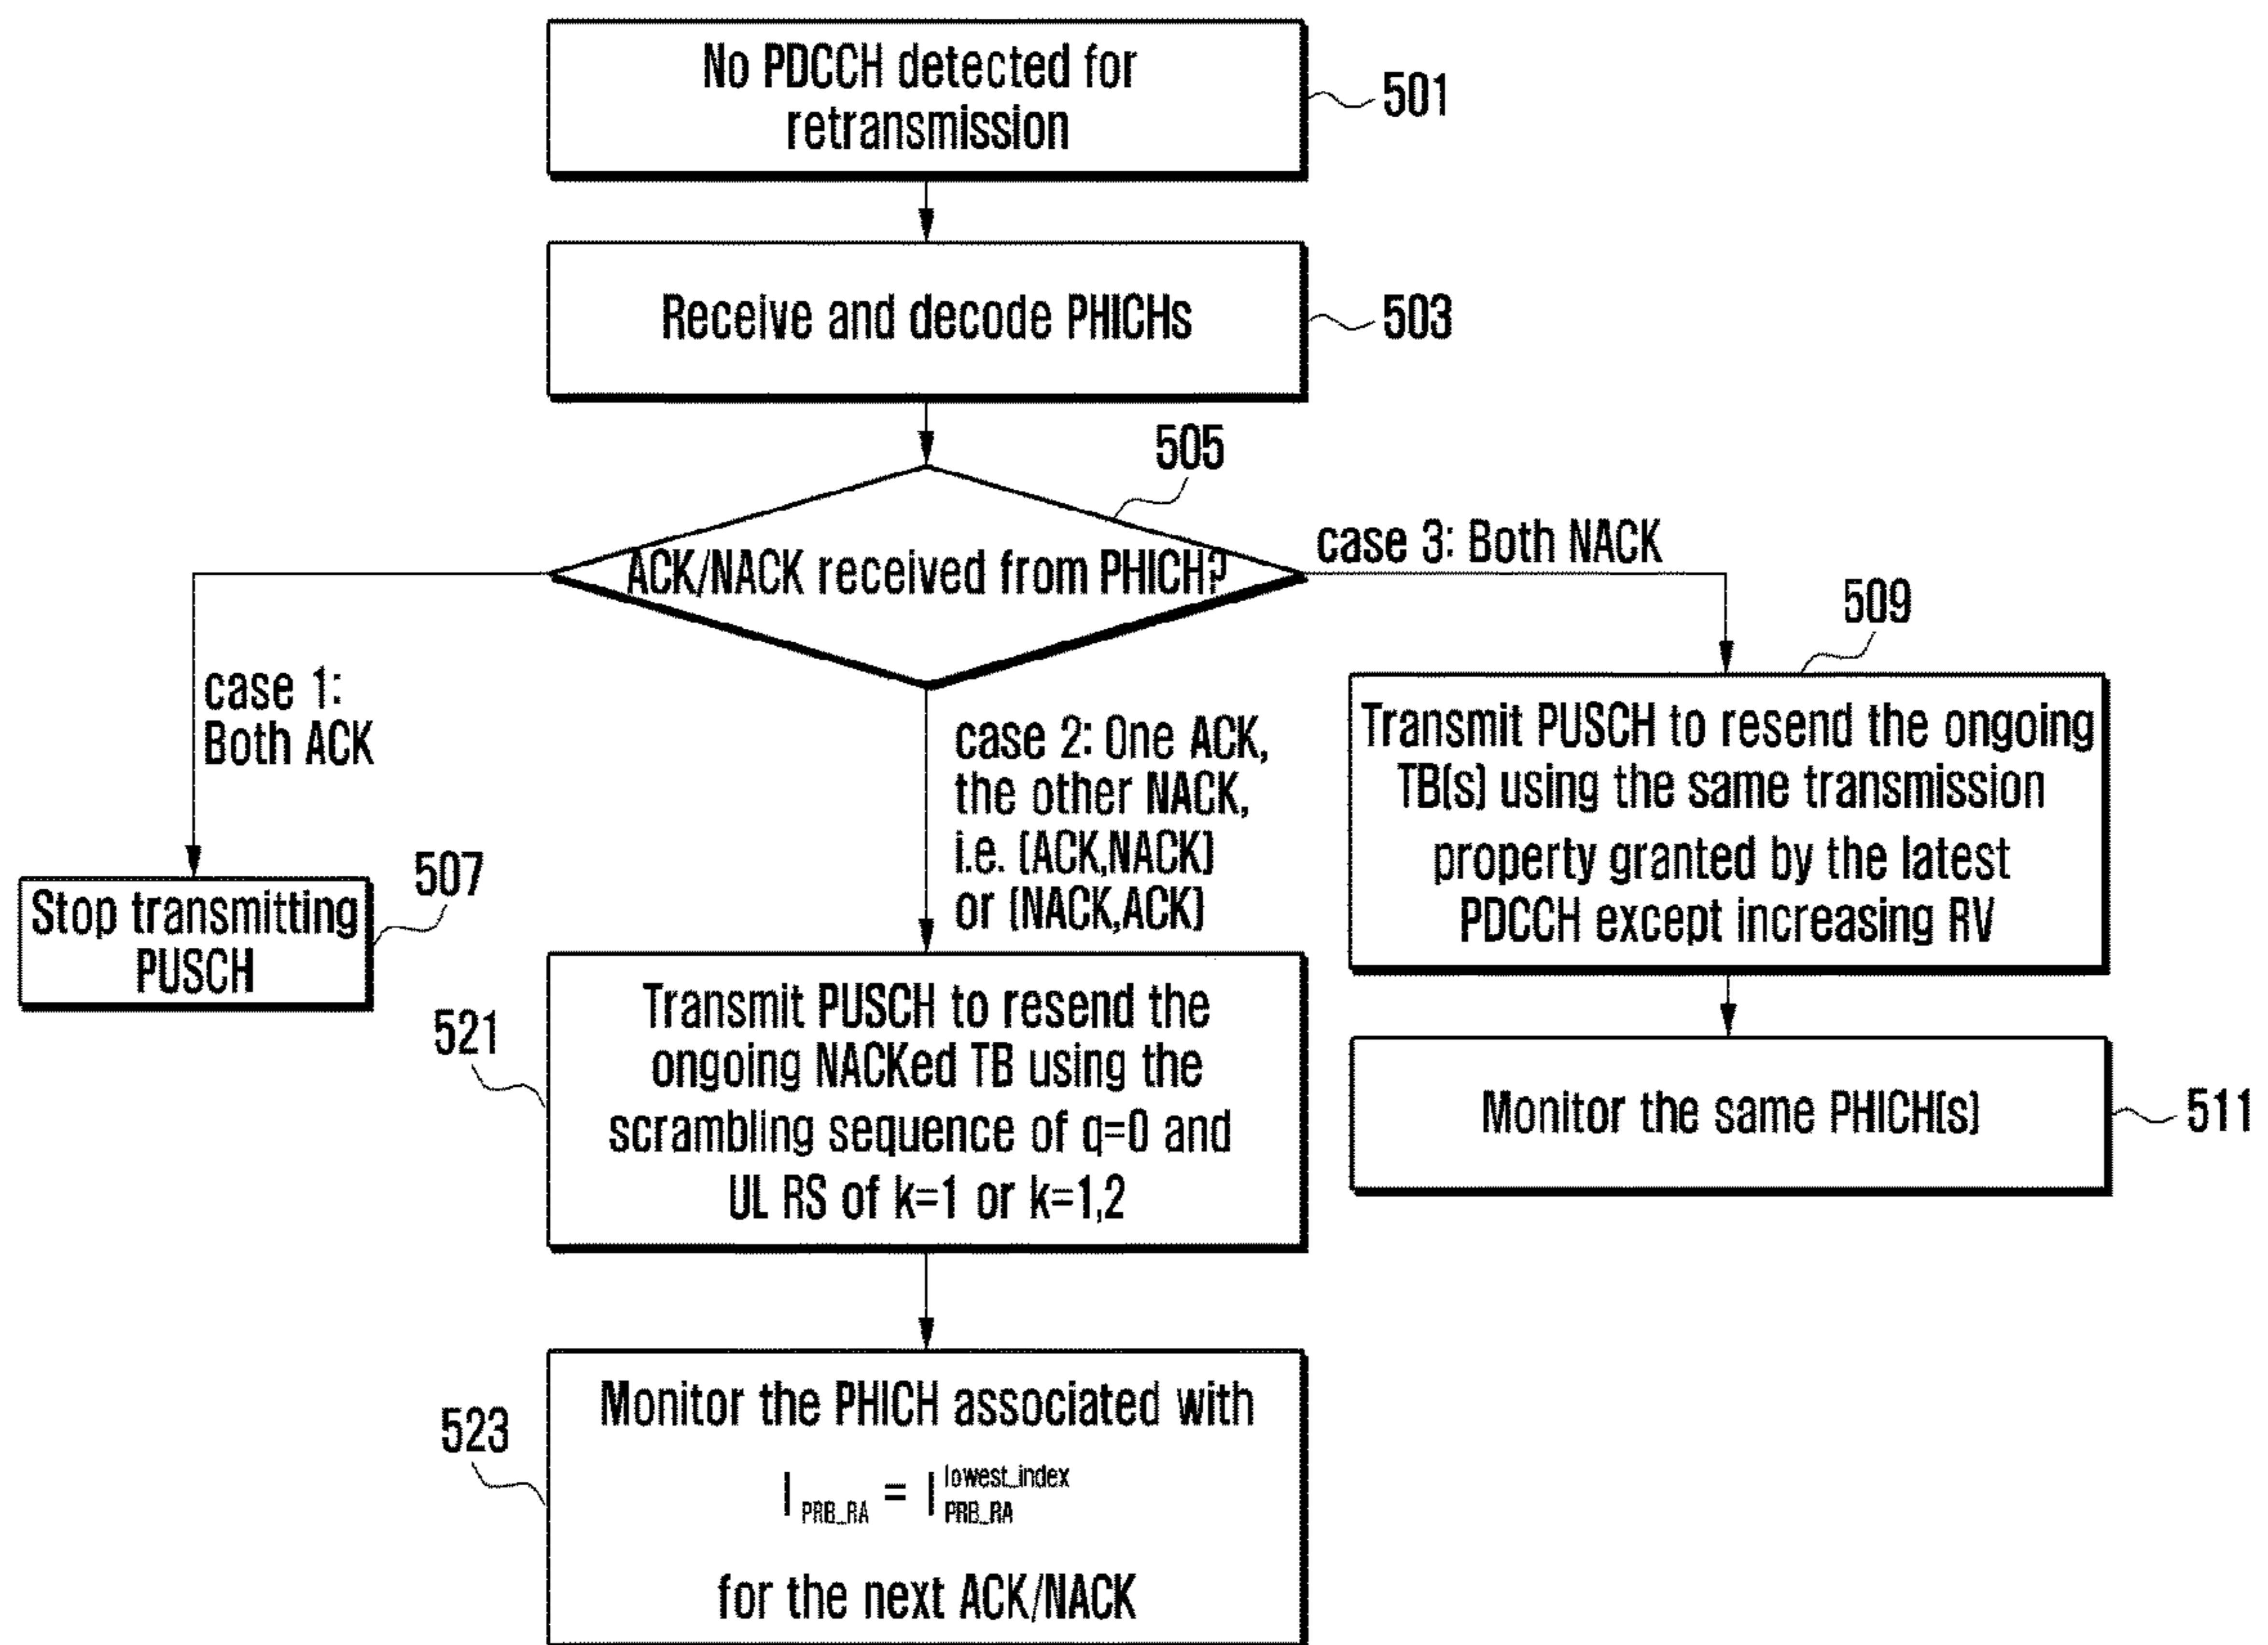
No PDCCH detected for retransmission

501

Receive and decode PHICHs

503

505

ACK/NACK received from PHICH?

case 3: Both NACK

509

case 1: Both ACK

case 2: One ACK, the other NACK, i.e. (ACK,NACK) or (NACK,ACK)

Transmit PUSCH to resend the ongoing TB(s) using the same transmission property granted by the latest PDCCH except increasing RV

Stop transmitting PUSCH

507

521

Transmit PUSCH to resend the ongoing NACKed TB using the scrambling sequence of q=0 and UL RS of k=1 or k=1,2

Monitor the same PHICH(s)

511

523

Monitor the PHICH associated with

$I_{PRB\_RA} = I_{PRB\_RA}^{lowest\_index}$

for the next ACK/NACK